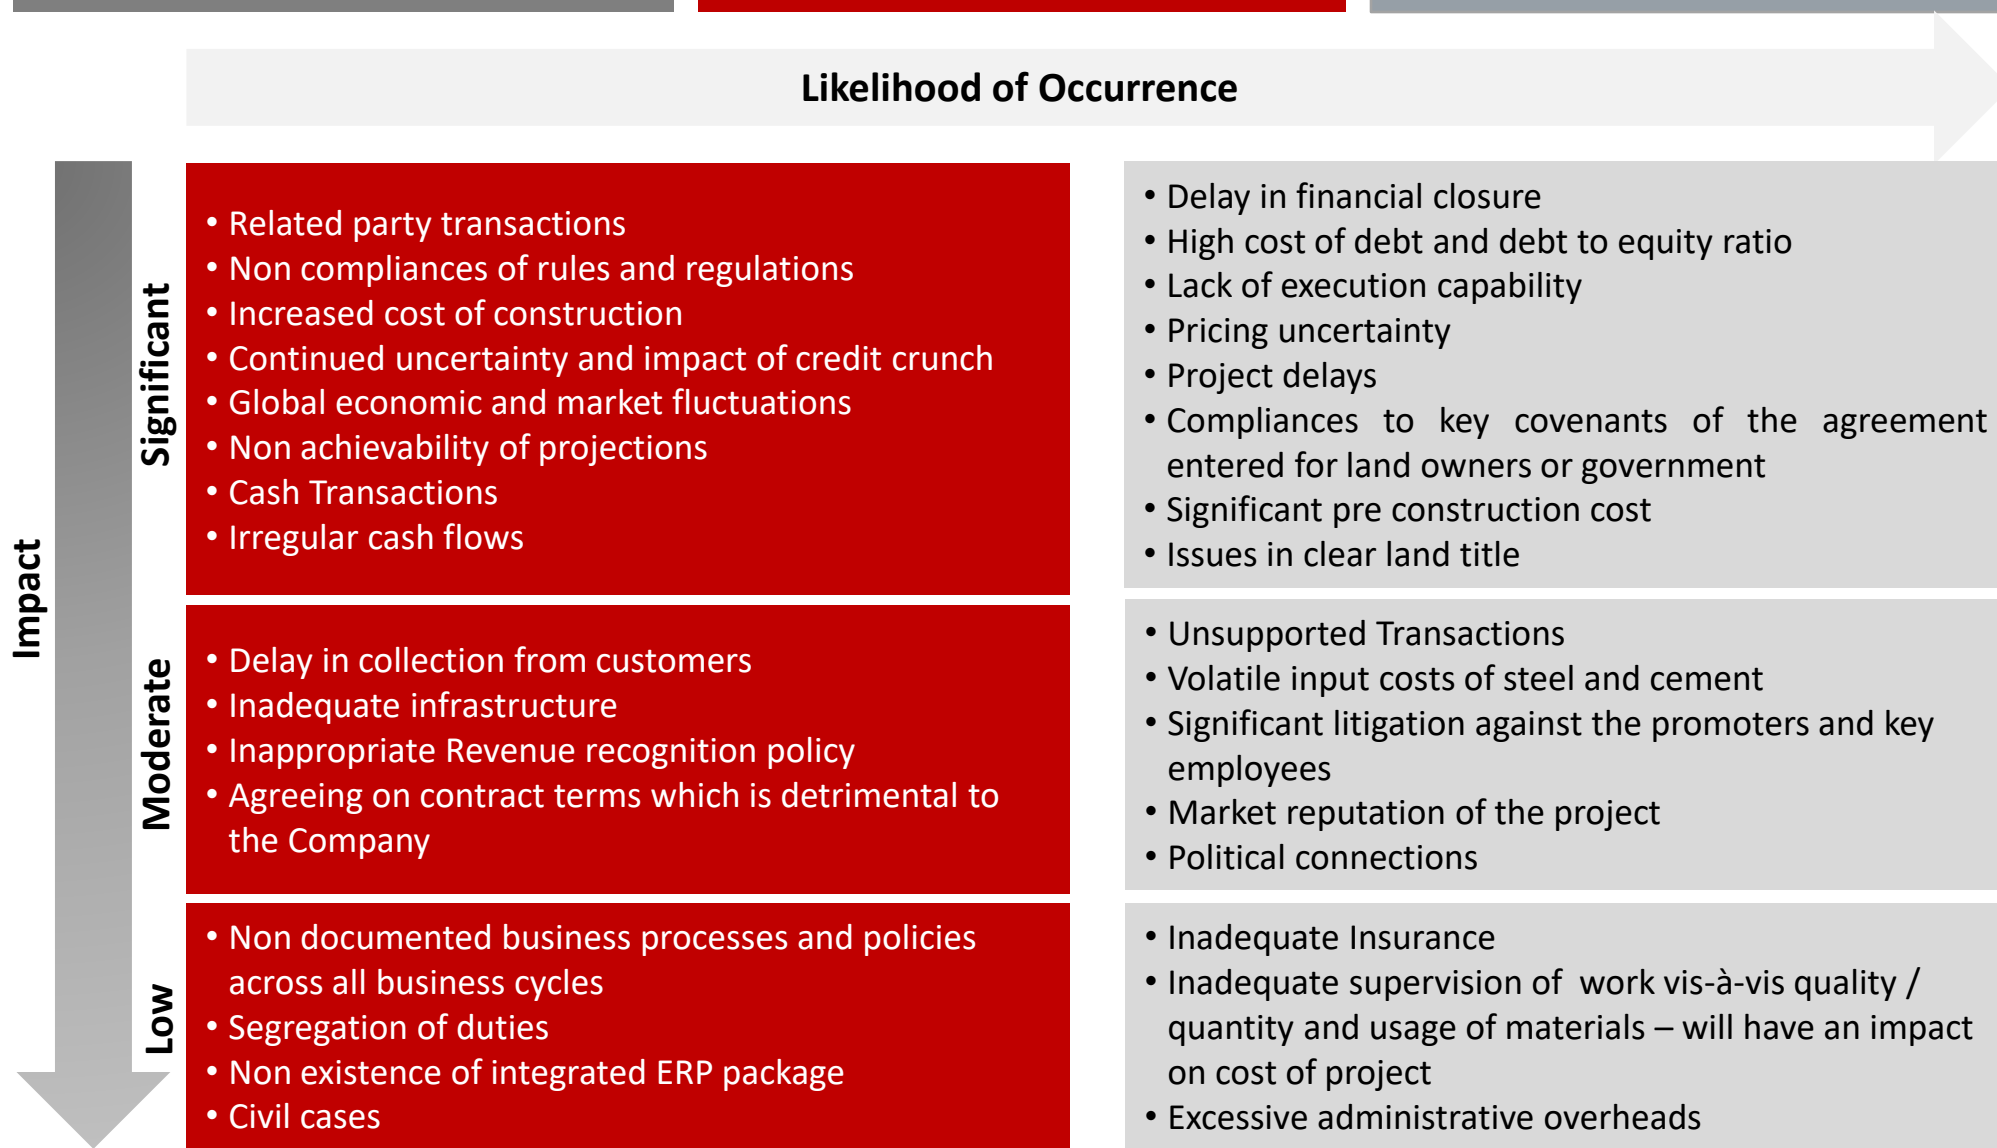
Likelihood of Occurrence

Impact

Significant

- Related party transactions
- Non compliances of rules and regulations
- Increased cost of construction
- Continued uncertainty and impact of credit crunch
- Global economic and market fluctuations
- Non achievability of projections
- Cash Transactions
- Irregular cash flows

- Delay in financial closure
- High cost of debt and debt to equity ratio
- Lack of execution capability
- Pricing uncertainty
- Project delays
- Compliances to key covenants of the agreement entered for land owners or government
- Significant pre construction cost
- Issues in clear land title

Moderate

- Delay in collection from customers
- Inadequate infrastructure
- Inappropriate Revenue recognition policy
- Agreeing on contract terms which is detrimental to the Company

- Unsupported Transactions
- Volatile input costs of steel and cement
- Significant litigation against the promoters and key employees
- Market reputation of the project
- Political connections

Low

- Non documented business processes and policies across all business cycles
- Segregation of duties
- Non existence of integrated ERP package
- Civil cases

- Inadequate Insurance
- Inadequate supervision of work vis-à-vis quality / quantity and usage of materials – will have an impact on cost of project
- Excessive administrative overheads